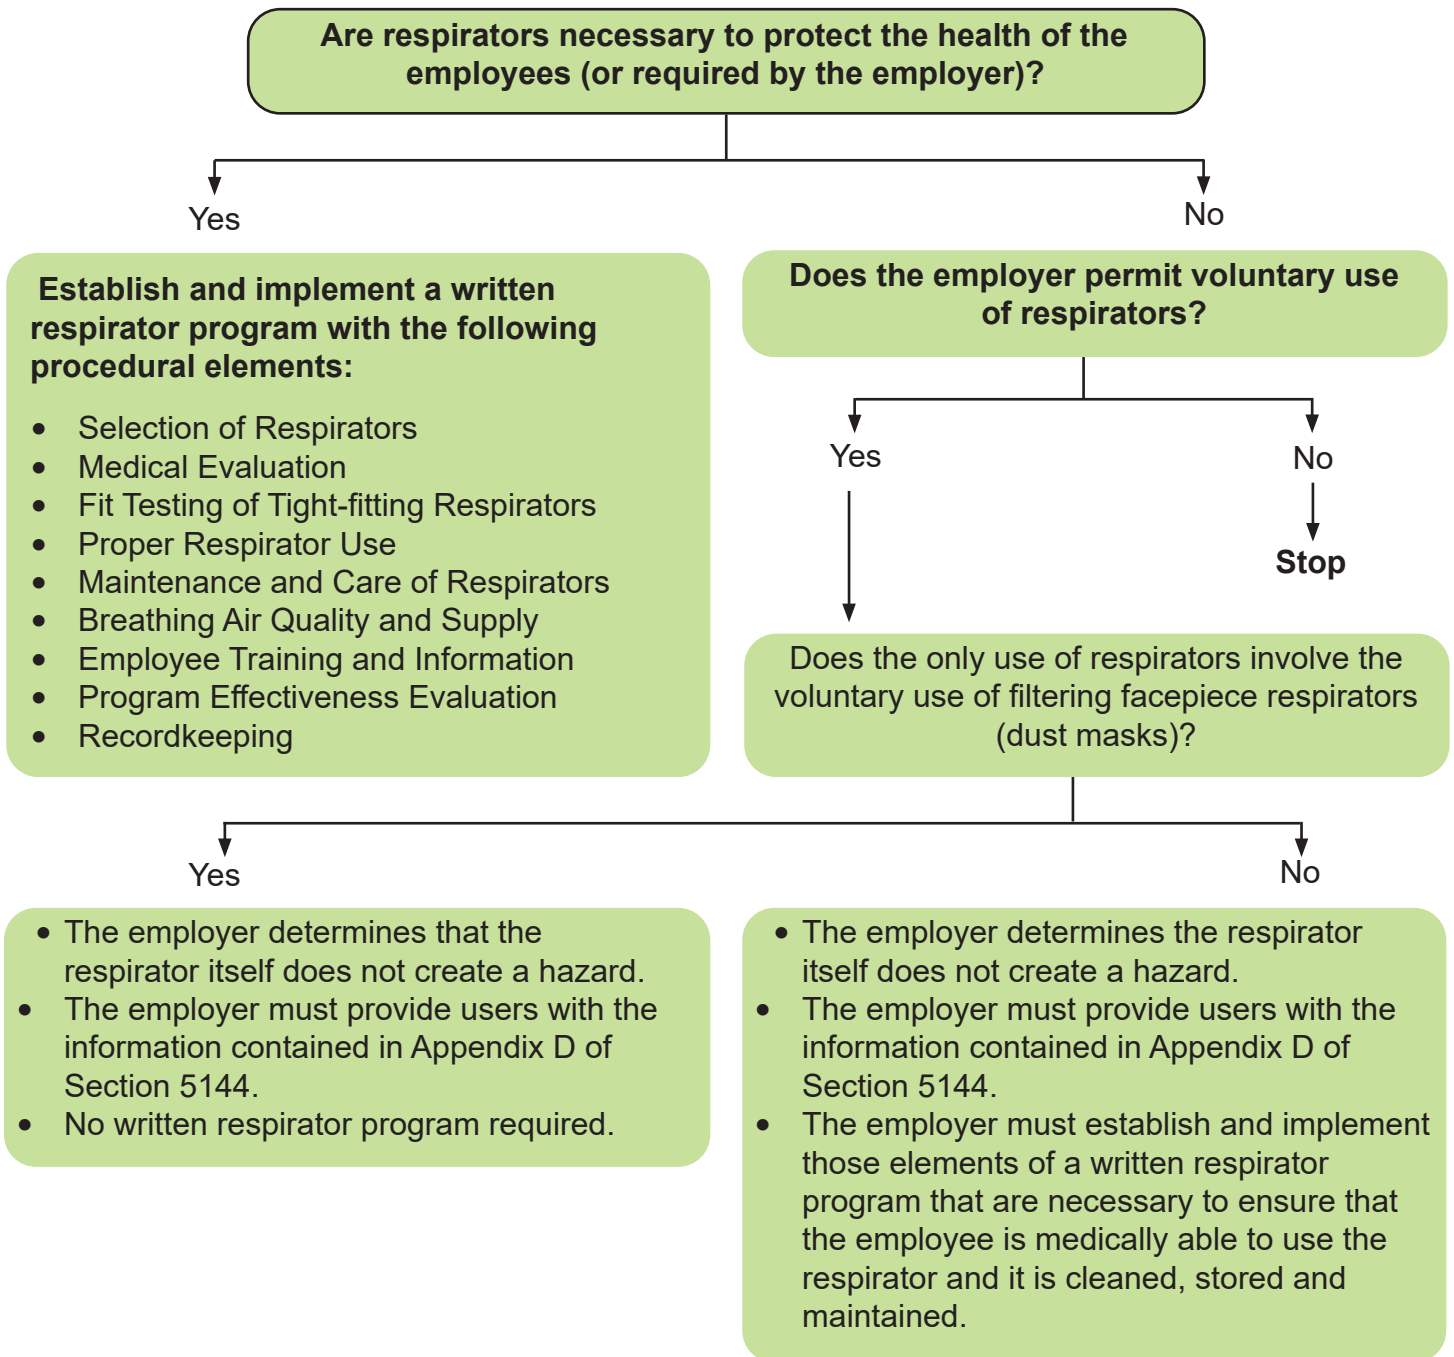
Are respirators necessary to protect the health of the employees (or required by the employer)?

Yes

No

Establish and implement a written respirator program with the following procedural elements:

- Selection of Respirators
- Medical Evaluation
- Fit Testing of Tight-fitting Respirators
- Proper Respirator Use
- Maintenance and Care of Respirators
- Breathing Air Quality and Supply
- Employee Training and Information
- Program Effectiveness Evaluation
- Recordkeeping

Does the employer permit voluntary use of respirators?

Yes

No

Stop

Does the only use of respirators involve the voluntary use of filtering facepiece respirators (dust masks)?

Yes

No

- The employer determines that the respirator itself does not create a hazard.
- The employer must provide users with the information contained in Appendix D of Section 5144.
- No written respirator program required.

- The employer determines the respirator itself does not create a hazard.
- The employer must provide users with the information contained in Appendix D of Section 5144.
- The employer must establish and implement those elements of a written respirator program that are necessary to ensure that the employee is medically able to use the respirator and it is cleaned, stored and maintained.